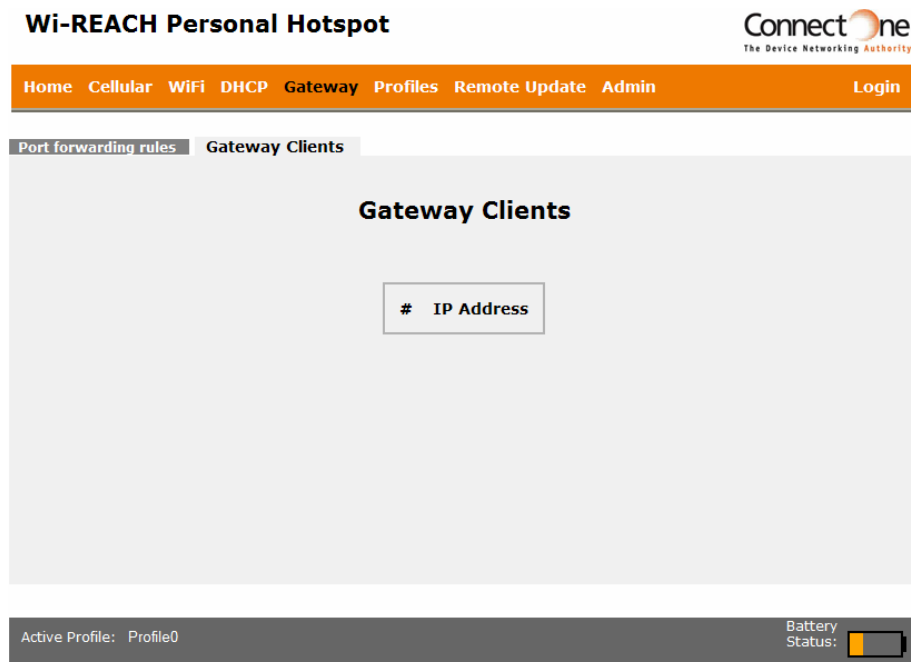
Wi-REACH Personal Hotspot

Connect One
The Device Networking Authority

Home Cellular WiFi DHCP Gateway Profiles Remote Update Admin Login

Port forwarding rules Gateway Clients

Gateway Clients

| # | IP Address |
|---|---|

Active Profile: Profile0

Battery Status: